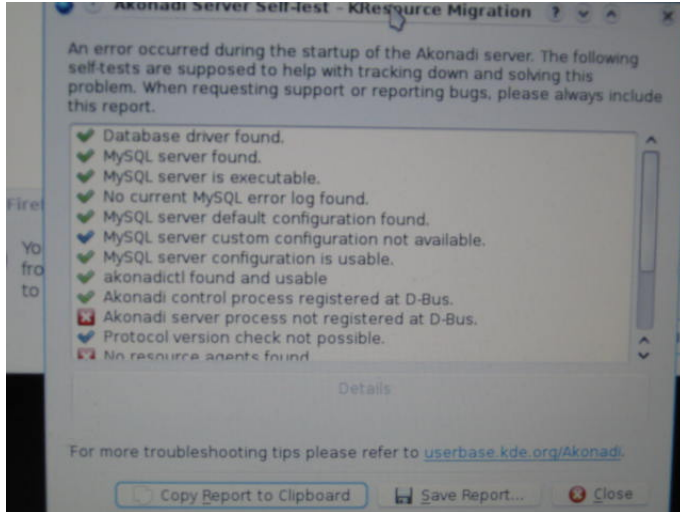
Akonadi Server Self-test - KResource Migration

An error occurred during the startup of the Akonadi server. The following self-tests are supposed to help with tracking down and solving this problem. When requesting support or reporting bugs, please always include this report.

Database driver found.
MySQL server found.
MySQL server is executable.
No current MySQL error log found.
MySQL server default configuration found.
MySQL server custom configuration not available.
MySQL server configuration is usable.
akonadictl found and usable
Akonadi control process registered at D-Bus.
Akonadi server process not registered at D-Bus.
Protocol version check not possible.
No resource agents found

Details

For more troubleshooting tips please refer to userbase.kde.org/Akonadi.

Copy Report to Clipboard
Save Report...
Close

Firef
Yo
fro
to